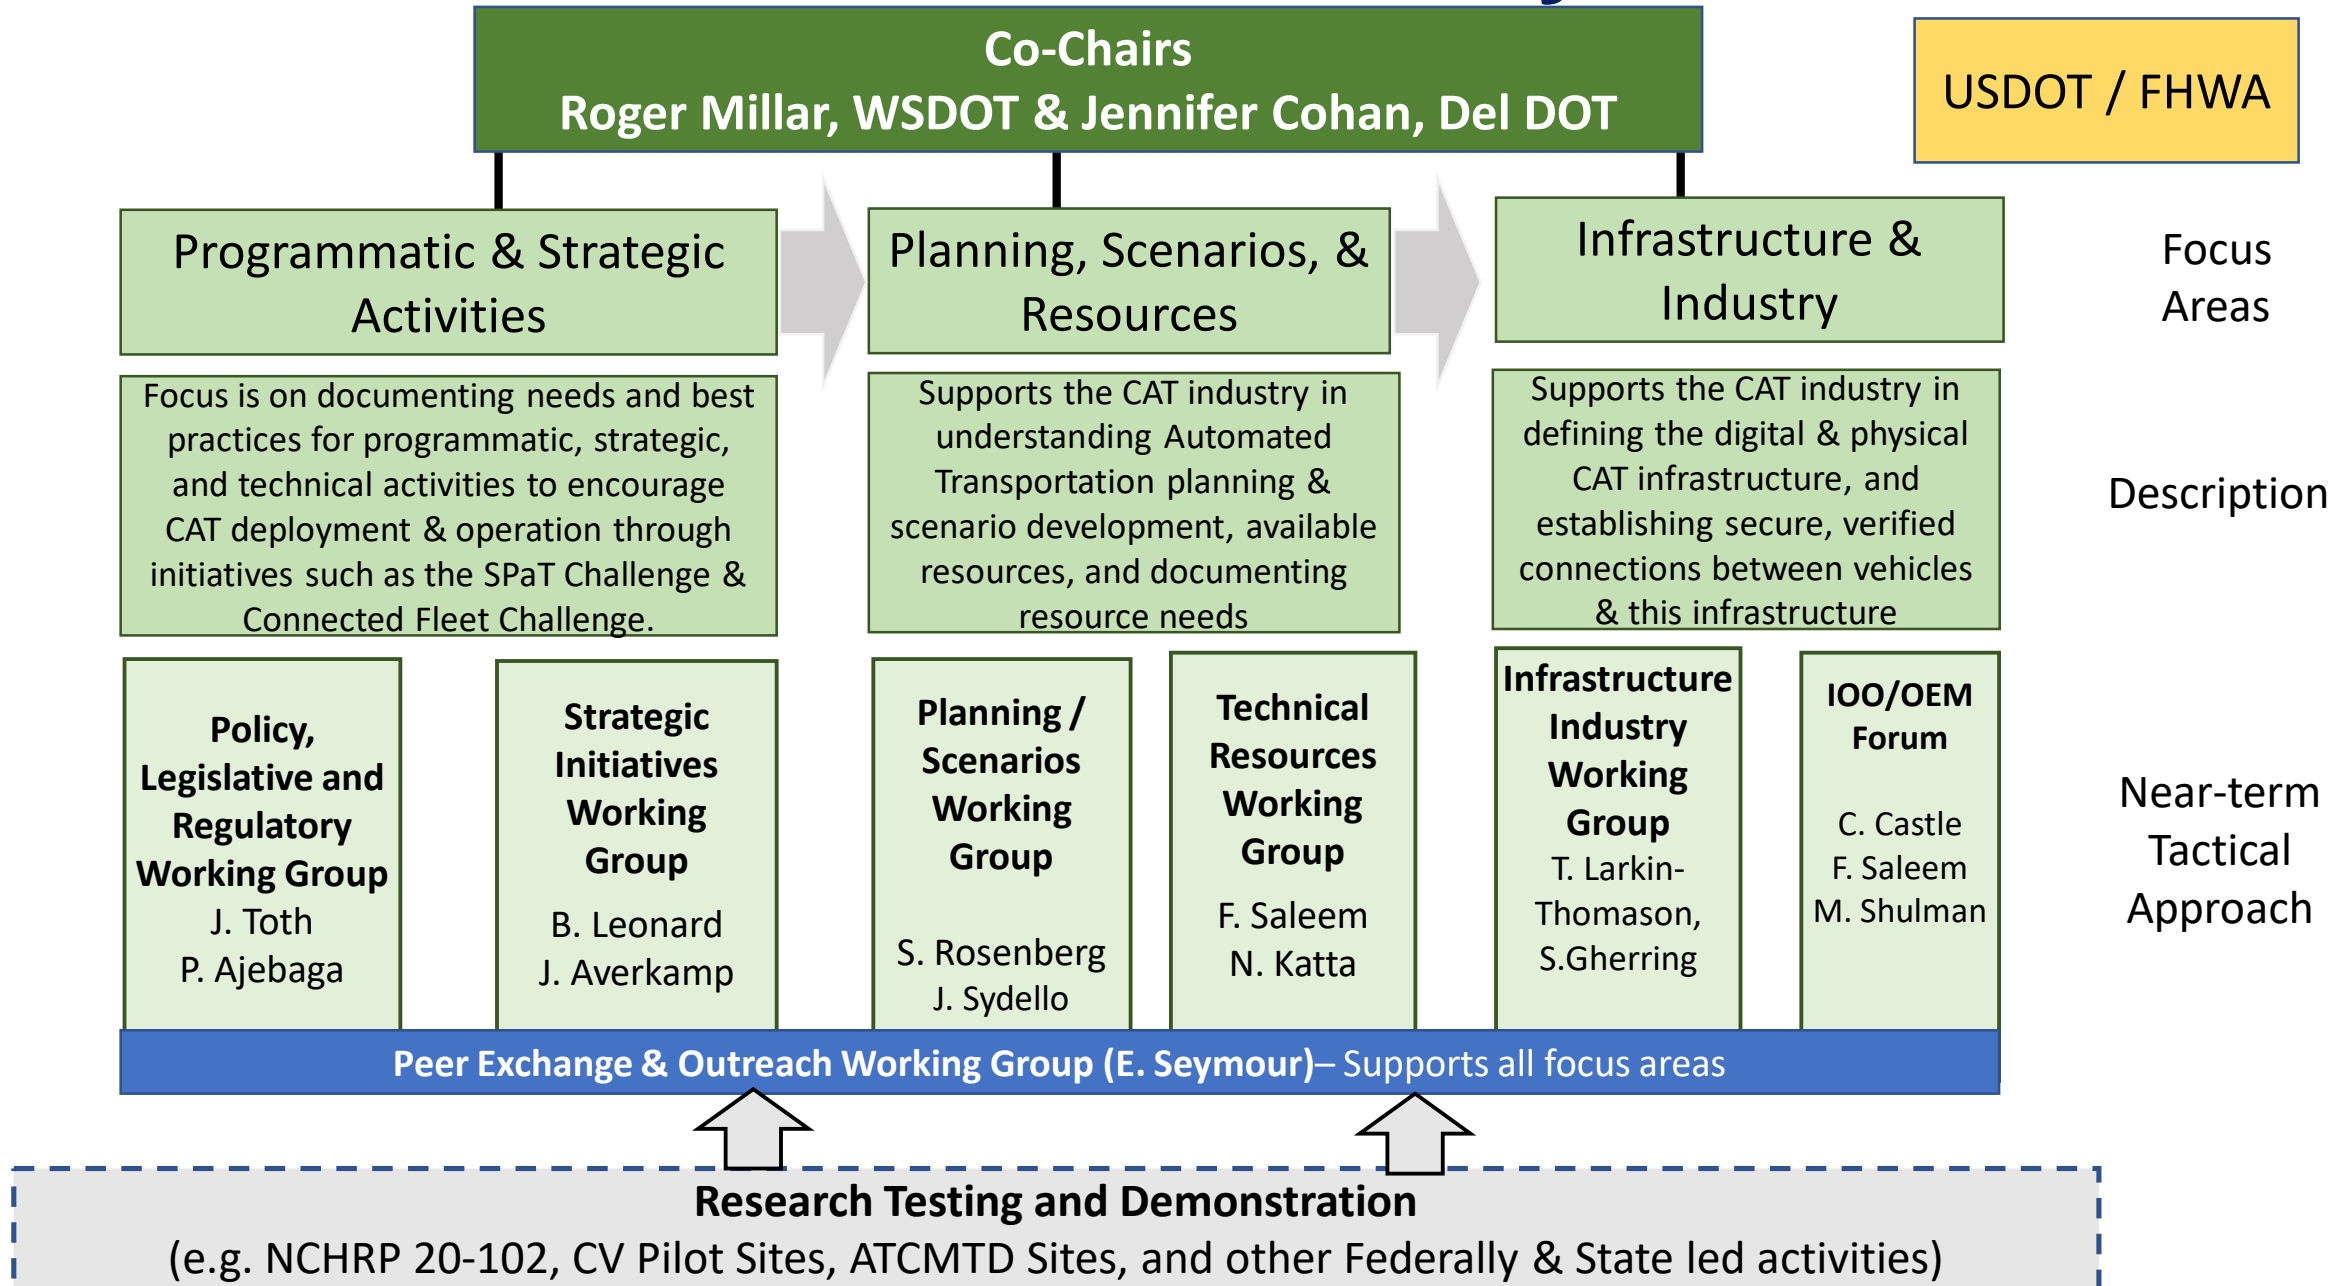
Co-Chairs
Roger Millar, WSDOT & Jennifer Cohan, Del DOT

USDOT / FHWA

Programmatic & Strategic Activities

Planning, Scenarios, & Resources

Infrastructure & Industry

Focus Areas

Focus is on documenting needs and best practices for programmatic, strategic, and technical activities to encourage CAT deployment & operation through initiatives such as the SPaT Challenge & Connected Fleet Challenge.

Supports the CAT industry in understanding Automated Transportation planning & scenario development, available resources, and documenting resource needs

Supports the CAT industry in defining the digital & physical CAT infrastructure, and establishing secure, verified connections between vehicles & this infrastructure

Description

Policy, Legislative and Regulatory Working Group
J. Toth
P. Ajebaga

Strategic Initiatives Working Group
B. Leonard
J. Averkamp

Planning / Scenarios Working Group
S. Rosenberg
J. Sydello

Technical Resources Working Group
F. Saleem
N. Katta

Infrastructure Industry Working Group
T. Larkin-Thomason,
S.Gherring

IOO/OEM Forum
C. Castle
F. Saleem
M. Shulman

Near-term Tactical Approach

Peer Exchange & Outreach Working Group (E. Seymour)– Supports all focus areas

Research Testing and Demonstration
(e.g. NCHRP 20-102, CV Pilot Sites, ATCMTD Sites, and other Federally & State led activities)